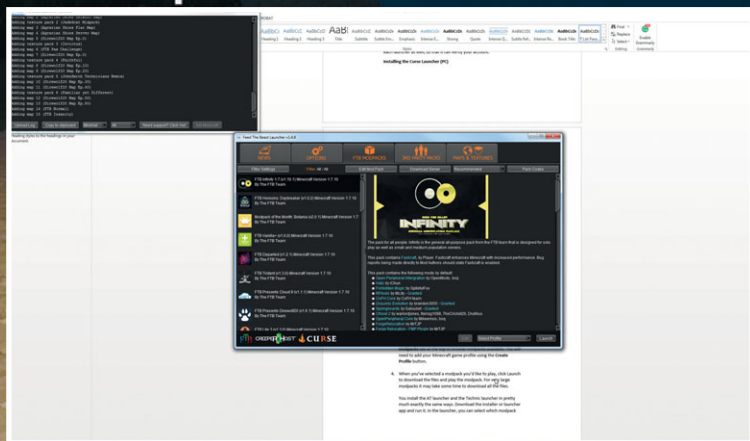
Adding map 1 (Agrarian Skies Orchard Map)
Adding texture pack 1 (Jadedcat Hexagon)
Adding map 2 (Agrarian Skies Sky Map)
Adding map 3 (Agrarian Skies Server Map)
Adding map 4 (Direwolf20 Map Ep.3)
Adding texture pack 2 (Chroma)
Adding map 5 (FTB Map Challenge)
Adding map 7 (Direwolf20 Map Ep.8)
Adding map 8 (Direwolf20 Map Ep.9)
Adding texture pack 3 (Faithful)
Adding map 9 (Direwolf20 Map Ep.10)
Adding map 10 (Direwolf20 Map Ep.11)
Adding map 11 (Direwolf20 Map Ep.14)
Adding map 12 (Direwolf20 Map Ep.16)
Adding map 13 (Direwolf20 Map Ep.17)
Adding map 14 (FTB Monster)
Adding map 15 (FTB Infinity)

Launcher Log | Copy to clipboard | Minimal | All | Need support? Click me! | Ok

Heading 1 | Heading 2 | Heading 3 | Title | Subtitle | Subtle Em... | Emphasis | Intense E... | Strong | Quote | Intense Q... | Subtle Ref... | Intense Re... | Book Title | 1 List Para...

Find | Replace | Select | Enable Grammarly

Installing the Curse Launcher (PC)

Feed The Beast Launcher v1.4.6

NEWS | OPTIONS | FTB MODPACKS | 3RD PARTY PACKS | MAPS & TEXTURES

Filter Settings | Filter: All / All | Edit Mod Pack | Download Server | Recommended | Pack Codes

FTB Infinity 1.7 (v1.10.1) Minecraft Version 1.7.10
By The FTB Team

FTB Horizons: Daybreaker (v1.0.2) Minecraft Version 1.7.10
By The FTB Team

Modpack of the Month: Botania (v2.0.1) Minecraft Version 1.7.10
By The FTB Team

FTB Vanilla+ (v1.0.0) Minecraft Version 1.7.10
By The FTB Team

FTB Departed (v1.2.1) Minecraft Version 1.7.10
By The FTB Team

FTB Trident (v1.0.0) Minecraft Version 1.7.10
By The FTB Team

FTB Presents Cloud 9 (v1.1.1) Minecraft Version 1.7.10
By The FTB Team

FTB Presents Direwolf20 (v1.7.1) Minecraft Version 1.7.10
By The FTB Team

INFINITY

This pack for all people. Infinity is the general all purpose pack from the FTB team that is designed for solo play as well as small and medium population servers.

This pack contains FastCraft, by Player. FastCraft enhances Minecraft with increased performance. Bug reports being made directly to Mod Authors should state FastCraft is enabled.

This pack contains the following mods by default:

CREEPERHOST | CURSE

Edit | Select Profile | Launch

need to add your Minecraft game profile using the Create Profile button.

4. When you've selected a modpack you'd like to play, click Launch to download the files and play the modpack. For very large modpacks it may take some time to download all the files.

You install the AT launcher and the Technic launcher in pretty much exactly the same ways. Download the installer or launcher app and run it. In the launcher, you can select which modpack